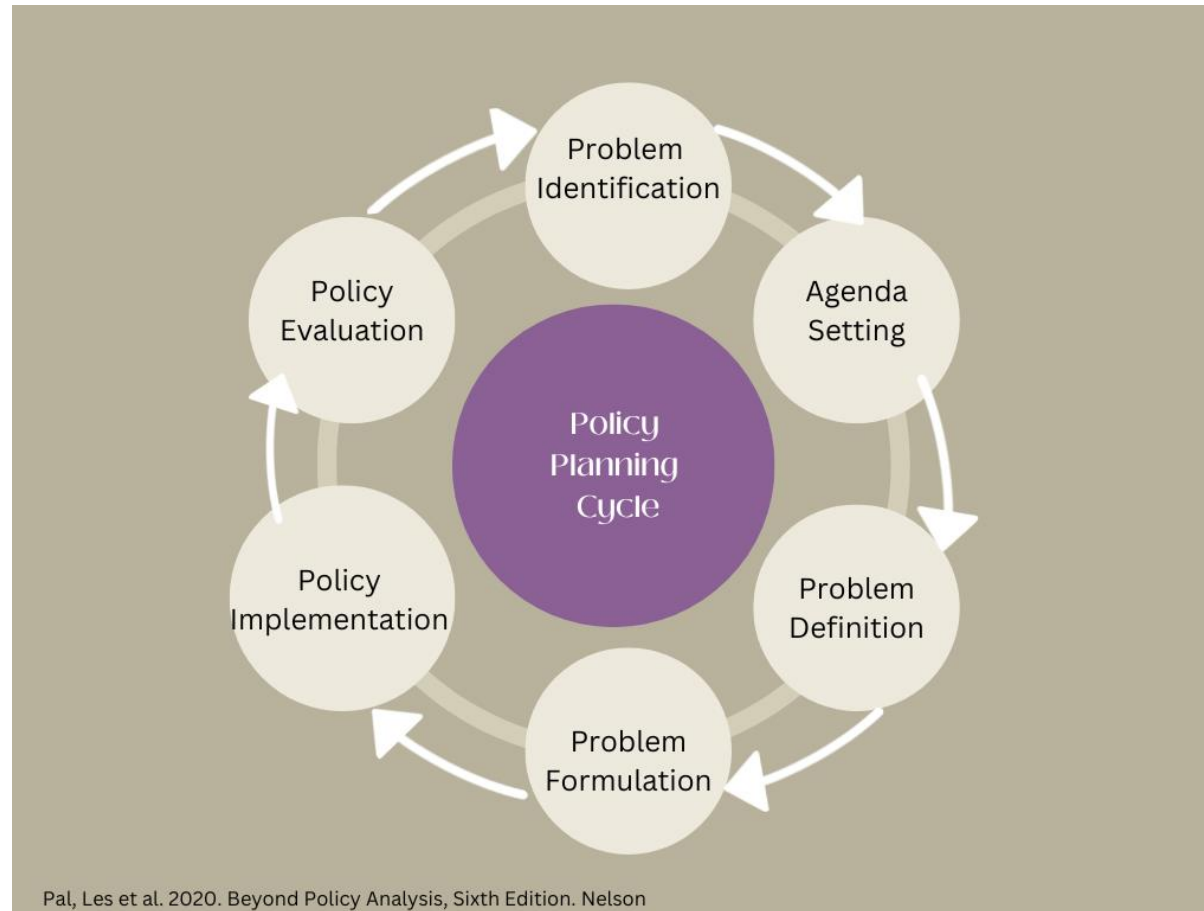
Policy Planning Cycle

Problem Identification

Agenda Setting

Problem Definition

Problem Formulation

Policy Implementation

Policy Evaluation

Pal, Les et al. 2020. Beyond Policy Analysis, Sixth Edition. Nelson